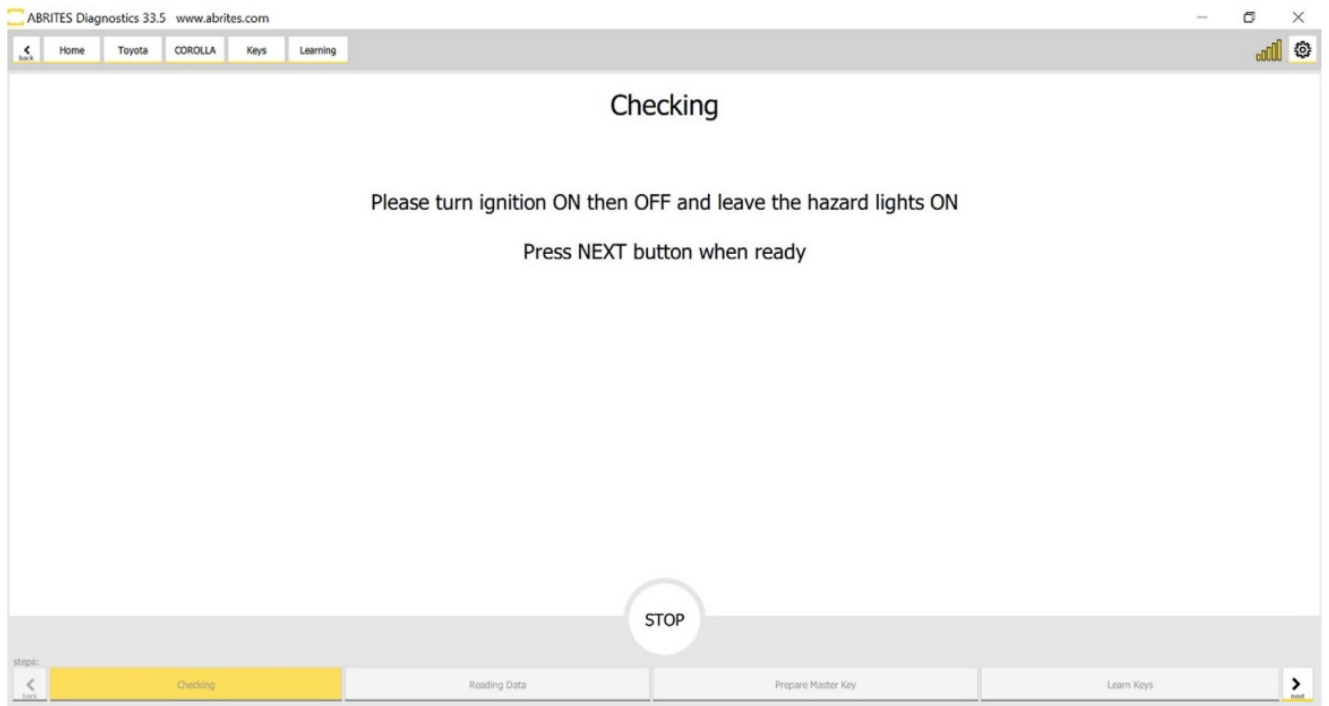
ABRITES Diagnostics 33.5 www.abrites.com

back Home Toyota COROLLA Keys Learning

Checking

Please turn ignition ON then OFF and leave the hazard lights ON

Press NEXT button when ready

STOP

steps:

back Checking Reading Data Prepare Master Key Learn Keys next